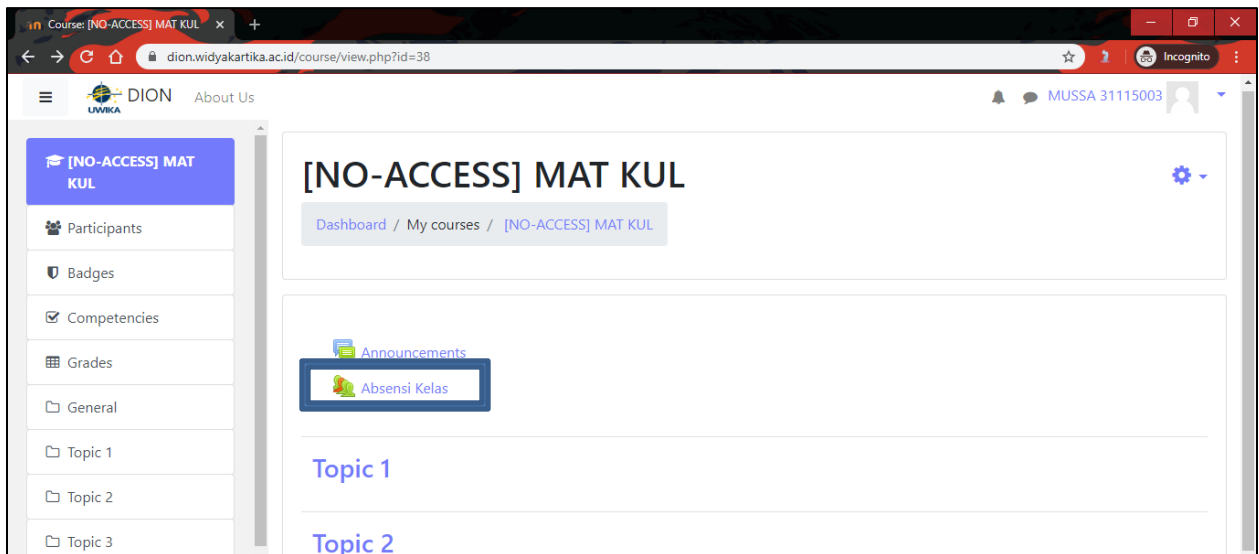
Course: [NO-ACCESS] MAT KUL ×
+
dion.widyakartika.ac.id/course/view.php?id=38
Incognito
DION
UWIKA
About Us
MUSSA 31115003
[NO-ACCESS] MAT KUL
Participants
Badges
Competencies
Grades
General
Topic 1
Topic 2
Topic 3
[NO-ACCESS] MAT KUL
Dashboard / My courses / [NO-ACCESS] MAT KUL
Announcements
Absensi Kelas
Topic 1
Topic 2